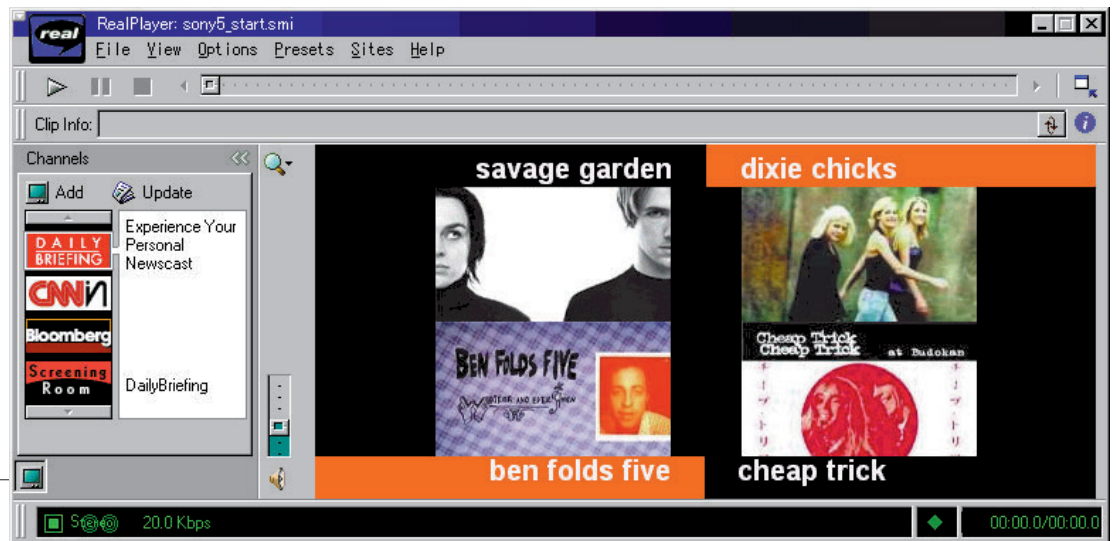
real RealPlayer: sony5_start.smi

File View Options Presets Sites Help

Clip Info:

Channels

Add Update

DAILY BRIEFING

Experience Your Personal Newscast

CNN

Bloomberg

Screening Room

DailyBriefing

savage garden

dixie chicks

BEN FOLDS FIVE

WHATEVER AND EVER AMEN

Cheap Trick

Cheap Trick at Budokan

ben folds five

cheap trick

St 20.0 Kbps

00:00.0/00:00.0